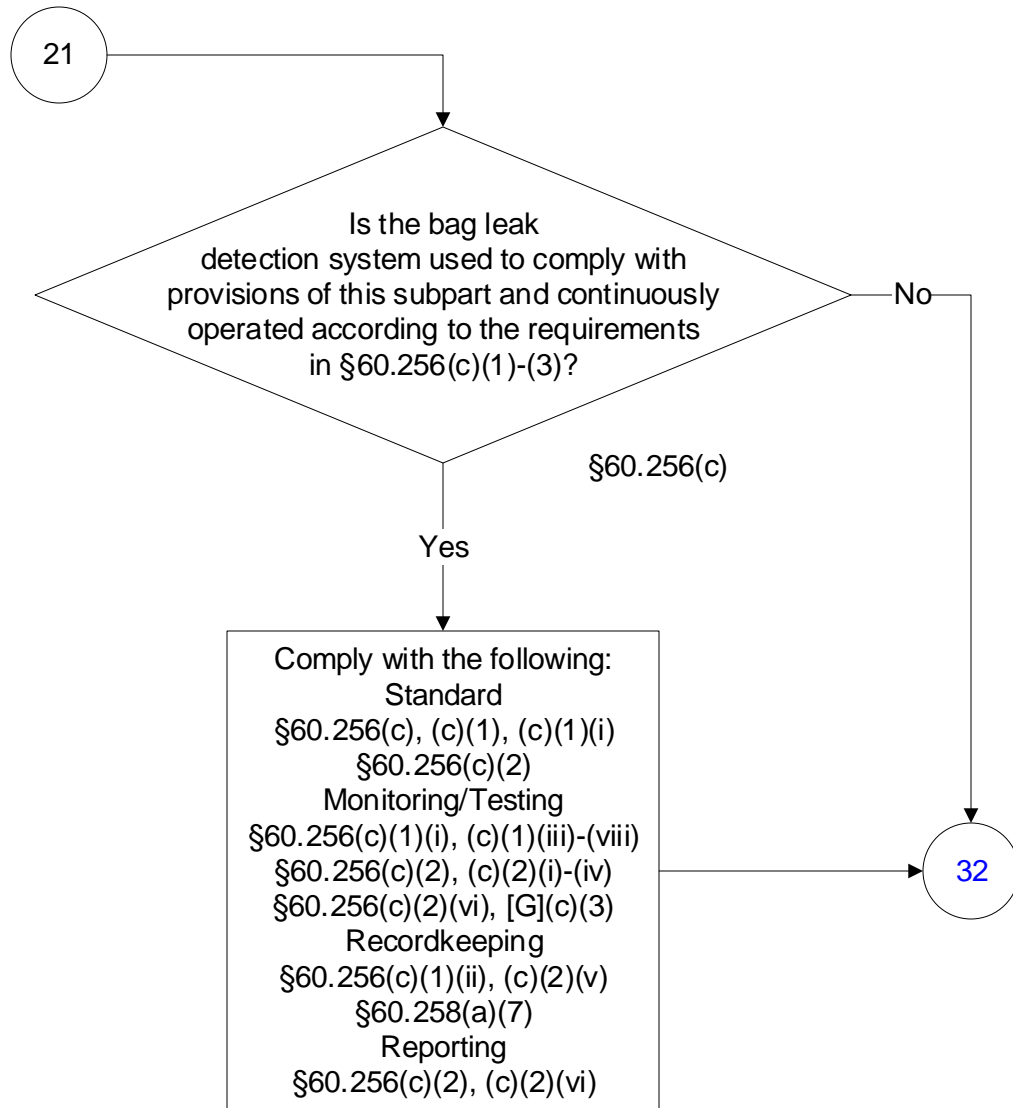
21

Is the bag leak detection system used to comply with provisions of this subpart and continuously operated according to the requirements in §60.256(c)(1)-(3)?

No

§60.256(c)

Yes

Comply with the following:
Standard
§60.256(c), (c)(1), (c)(1)(i)
§60.256(c)(2)
Monitoring/Testing
§60.256(c)(1)(i), (c)(1)(iii)-(viii)
§60.256(c)(2), (c)(2)(i)-(iv)
§60.256(c)(2)(vi), [G](c)(3)
Recordkeeping
§60.256(c)(1)(ii), (c)(2)(v)
§60.258(a)(7)
Reporting
§60.256(c)(2), (c)(2)(vi)

32